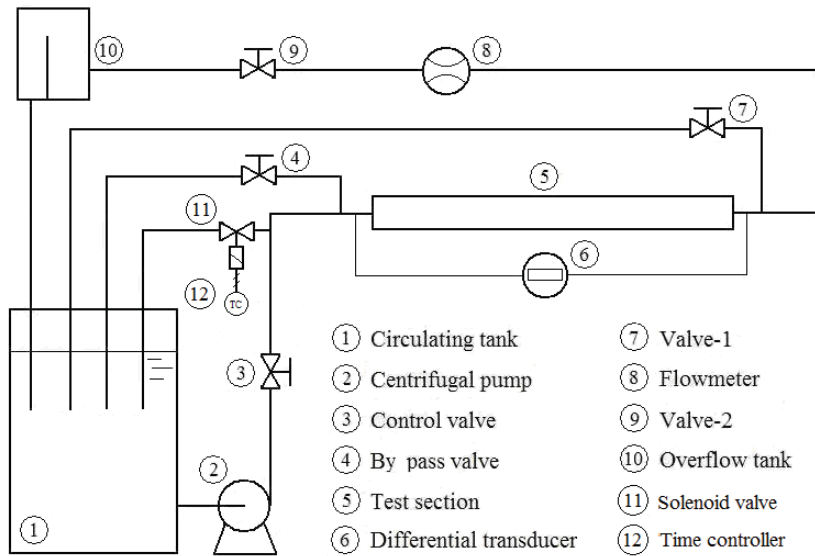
10
9
8
7
4
5
11
6
12
TC
3
2
1

1 Circulating tank
2 Centrifugal pump
3 Control valve
4 By pass valve
5 Test section
6 Differential transducer

7 Valve-1
8 Flowmeter
9 Valve-2
10 Overflow tank
11 Solenoid valve
12 Time controller